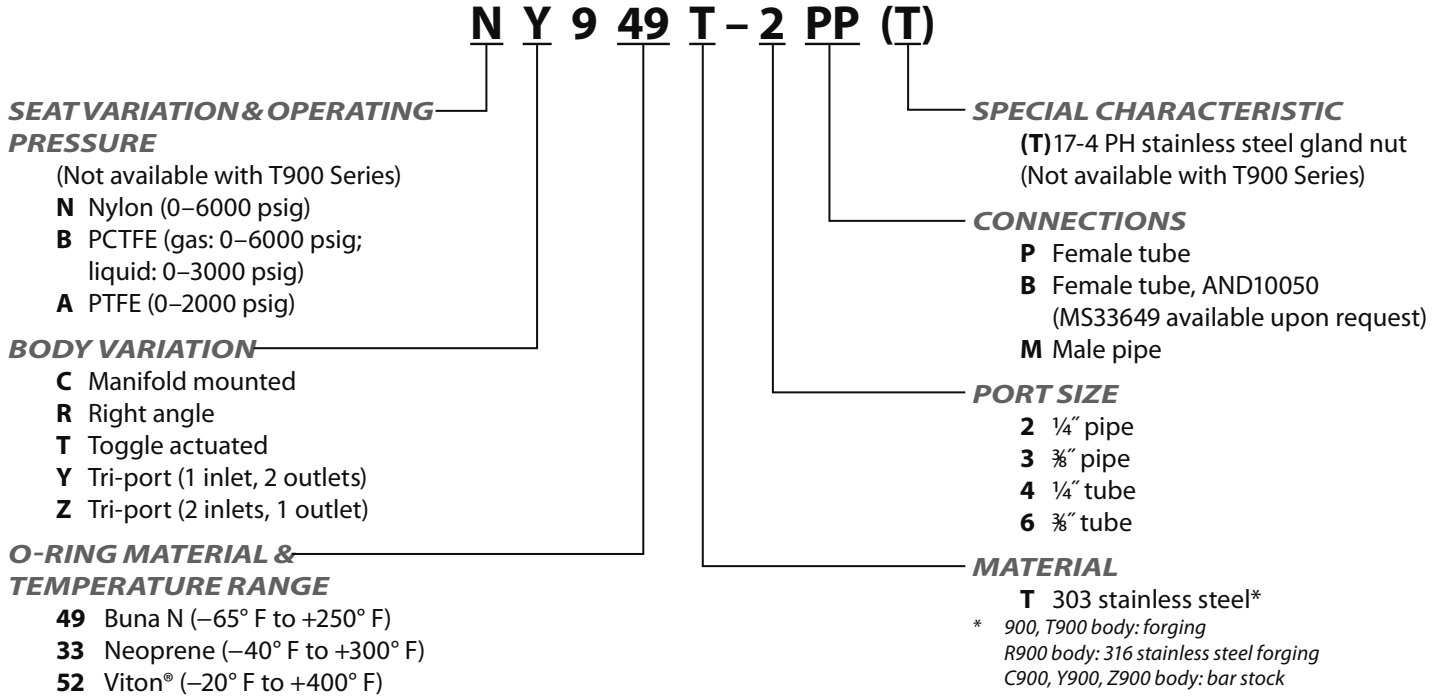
N Y 9 49 T – 2 PP (T)

SEAT VARIATION & OPERATING PRESSURE
(Not available with T900 Series)
N Nylon (0–6000 psig)
B PCTFE (gas: 0–6000 psig; liquid: 0–3000 psig)
A PTFE (0–2000 psig)

BODY VARIATION
C Manifold mounted
R Right angle
T Toggle actuated
Y Tri-port (1 inlet, 2 outlets)
Z Tri-port (2 inlets, 1 outlet)

O-RING MATERIAL & TEMPERATURE RANGE
49 Buna N (–65° F to +250° F)
33 Neoprene (–40° F to +300° F)
52 Viton® (–20° F to +400° F)

SPECIAL CHARACTERISTIC
(T) 17-4 PH stainless steel gland nut
(Not available with T900 Series)

CONNECTIONS
P Female tube
B Female tube, AND10050
(MS33649 available upon request)
M Male pipe

PORT SIZE
2 ¼″ pipe
3 ⅜″ pipe
4 ¼″ tube
6 ⅜″ tube

MATERIAL
T 303 stainless steel*
* 900, T900 body: forging
R900 body: 316 stainless steel forging
C900, Y900, Z900 body: bar stock